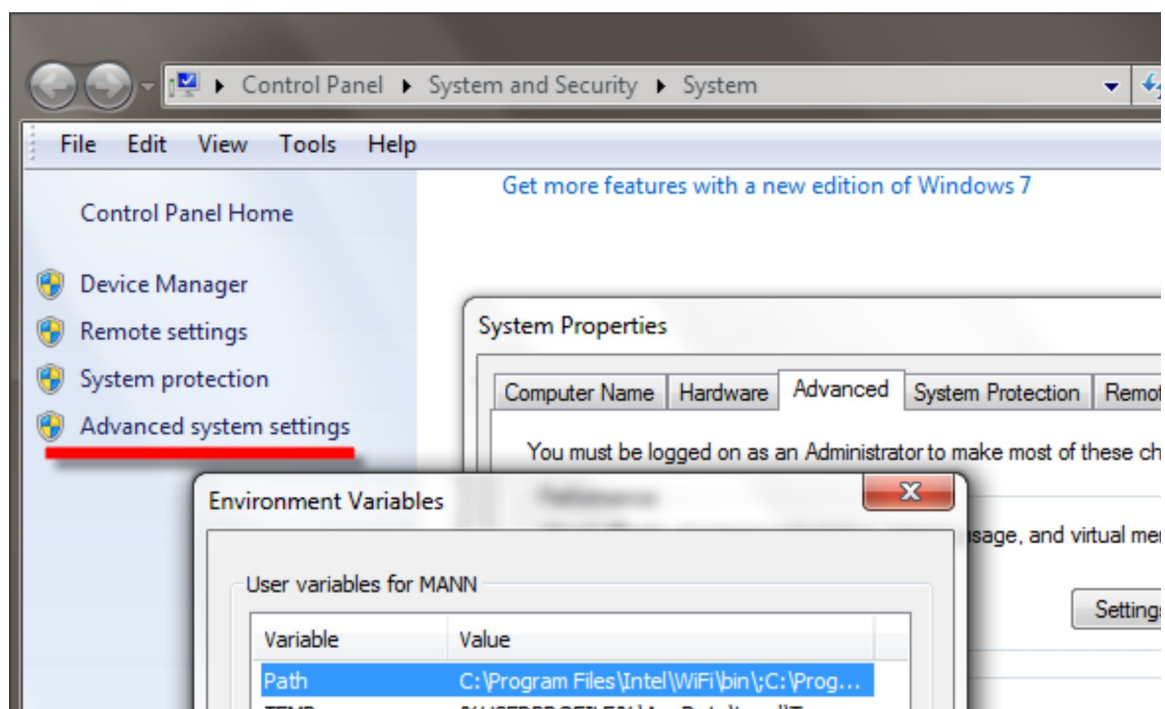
Control Panel ▸ System and Security ▸ System

File Edit View Tools Help

Control Panel Home

Device Manager

Remote settings

System protection

Advanced system settings

Get more features with a new edition of Windows 7

System Properties

Computer Name | Hardware | Advanced | System Protection | Remot

You must be logged on as an Administrator to make most of these ch

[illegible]

sage, and virtual me

Settings

Environment Variables

User variables for MANN

| Variable | Value |
|---|---|
| Path | C:\Program Files\Intel\WiFi\bin\;C:\Prog... |
| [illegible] | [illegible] |